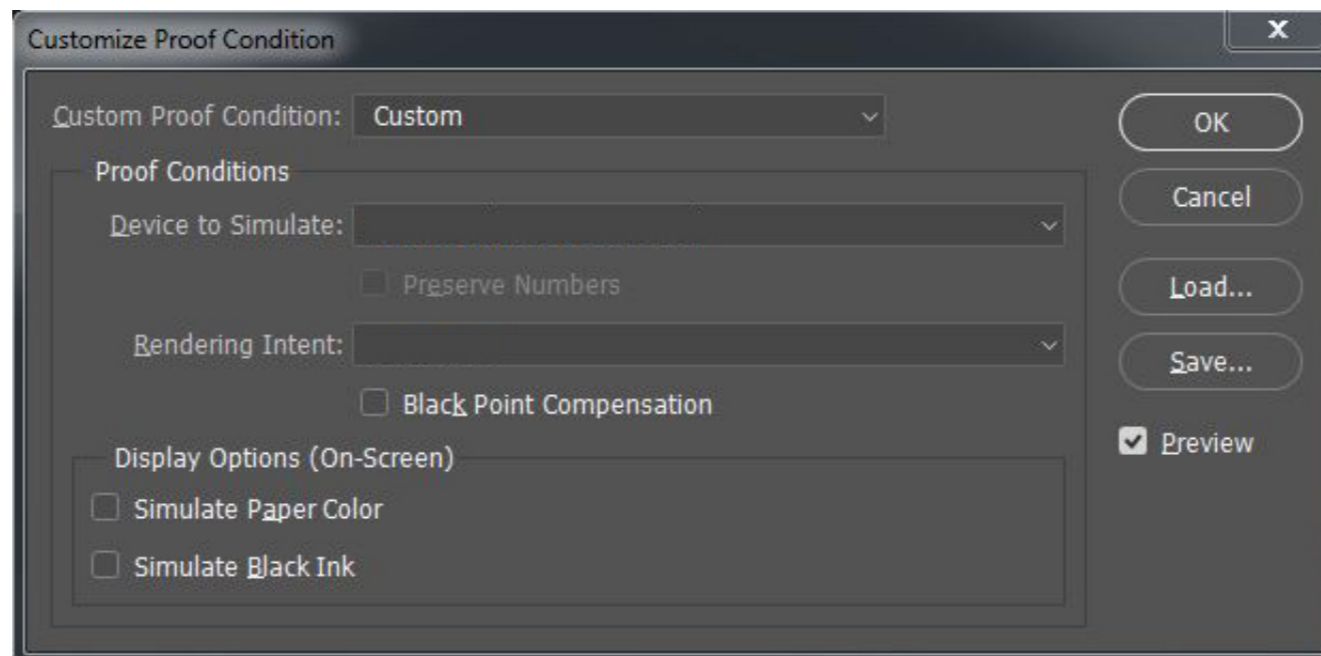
Customize Proof Condition

x

Custom Proof Condition: Custom

Proof Conditions

Device to Simulate:

Preserve Numbers

Rendering Intent:

Black Point Compensation

Display Options (On-Screen)

Simulate Paper Color

Simulate Black Ink

OK

Cancel

Load...

Save...

Preview